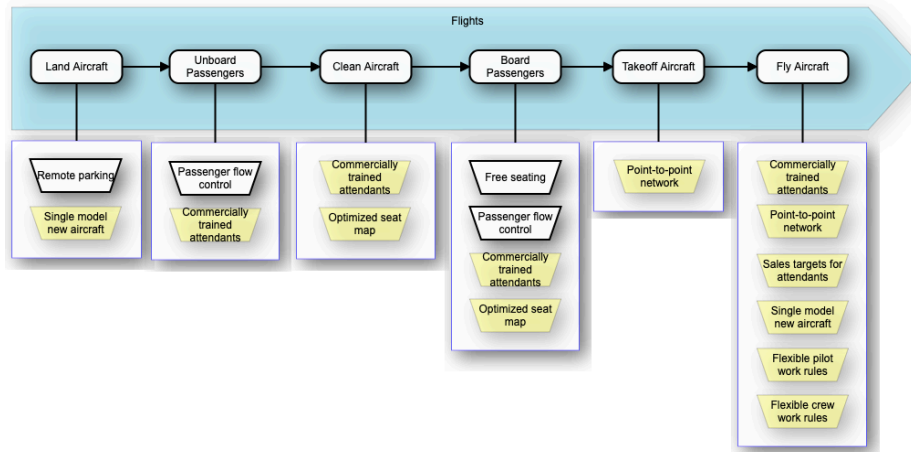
Flights

Land Aircraft

Unboard Passengers

Clean Aircraft

Board Passengers

Takeoff Aircraft

Fly Aircraft

Remote parking

Single model new aircraft

Passenger flow control

Commercially trained attendants

Commercially trained attendants

Optimized seat map

Free seating

Passenger flow control

Commercially trained attendants

Optimized seat map

Point-to-point network

Commercially trained attendants

Point-to-point network

Sales targets for attendants

Single model new aircraft

Flexible pilot work rules

Flexible crew work rules